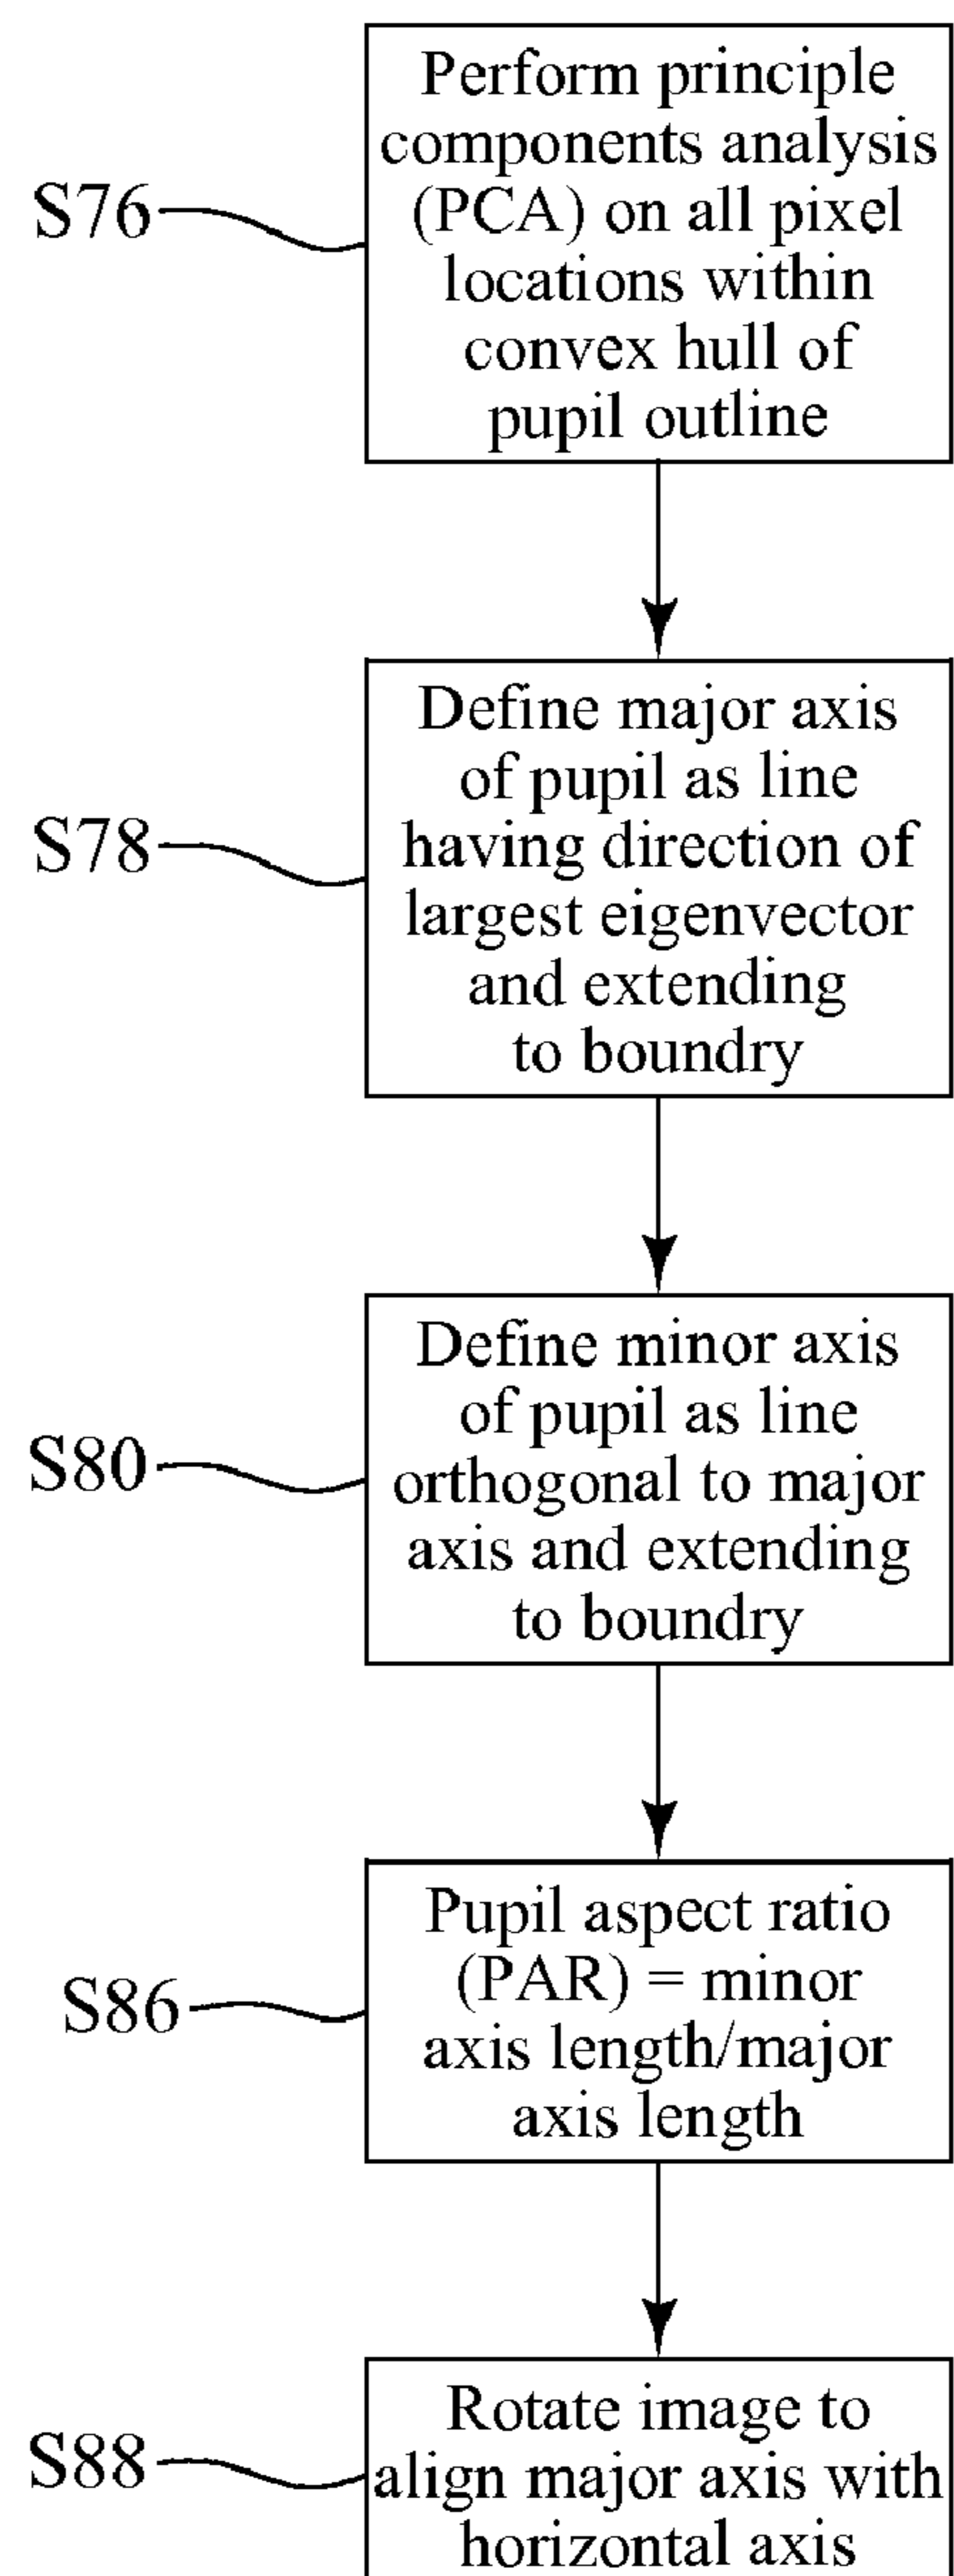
S76
Perform principle components analysis (PCA) on all pixel locations within convex hull of pupil outline

S78
Define major axis of pupil as line having direction of largest eigenvector and extending to boundry

S80
Define minor axis of pupil as line orthogonal to major axis and extending to boundry

S86
Pupil aspect ratio (PAR) = minor axis length/major axis length

S88
Rotate image to align major axis with horizontal axis